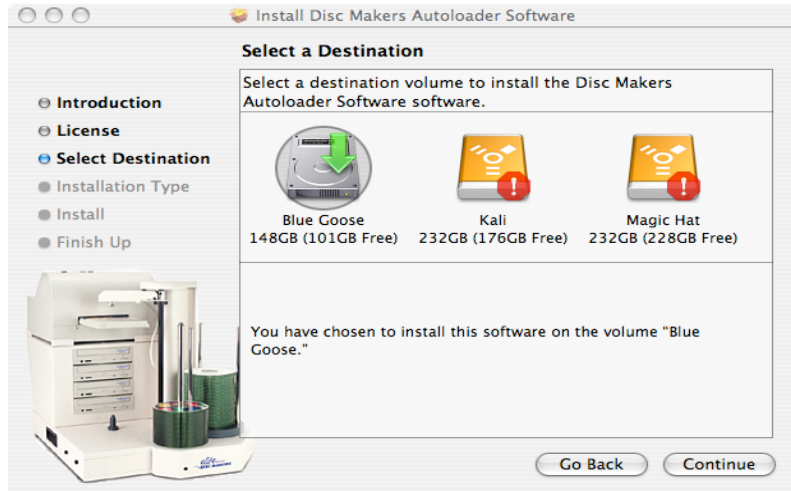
Install Disc Makers Autoloader Software

Select a Destination

Select a destination volume to install the Disc Makers Autoloader Software software.

Introduction
License
Select Destination
Installation Type
Install
Finish Up

Blue Goose
148GB (101GB Free)

Kali
232GB (176GB Free)

Magic Hat
232GB (228GB Free)

You have chosen to install this software on the volume "Blue Goose."

Go Back

Continue